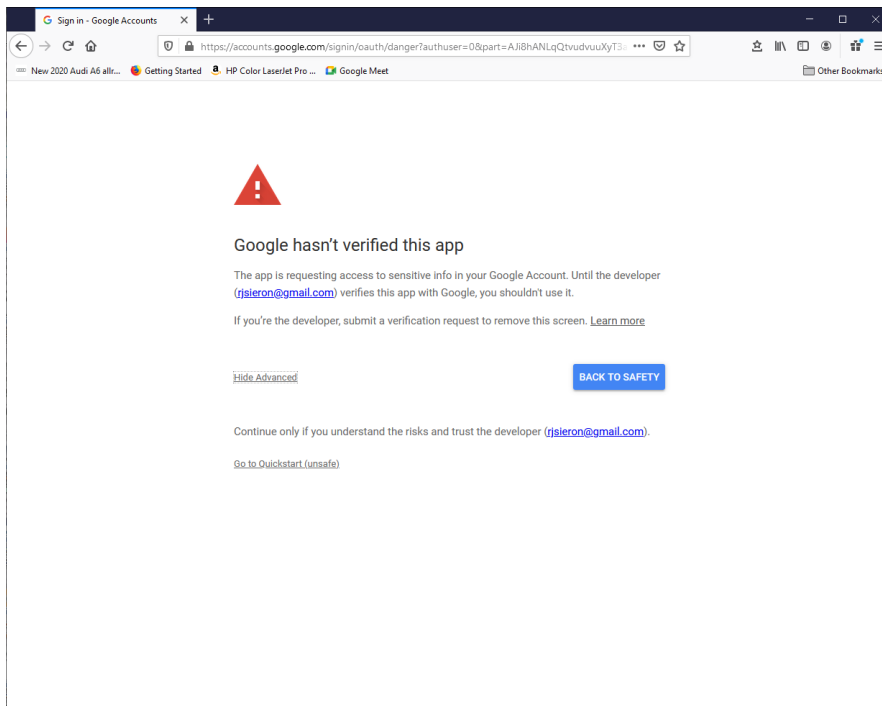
Sign in - Google Accounts

https://accounts.google.com/signin/oauth/danger?authuser=0&part=AJi8hANLqQtvudvuuXyT3

New 2020 Audi A6 allr... Getting Started HP Color LaserJet Pro ... Google Meet

Other Bookmarks

Google hasn’t verified this app

The app is requesting access to sensitive info in your Google Account. Until the developer (rjsieron@gmail.com) verifies this app with Google, you shouldn't use it.

If you’re the developer, submit a verification request to remove this screen. Learn more

Hide Advanced

BACK TO SAFETY

Continue only if you understand the risks and trust the developer (rjsieron@gmail.com).

Go to Quickstart (unsafe)